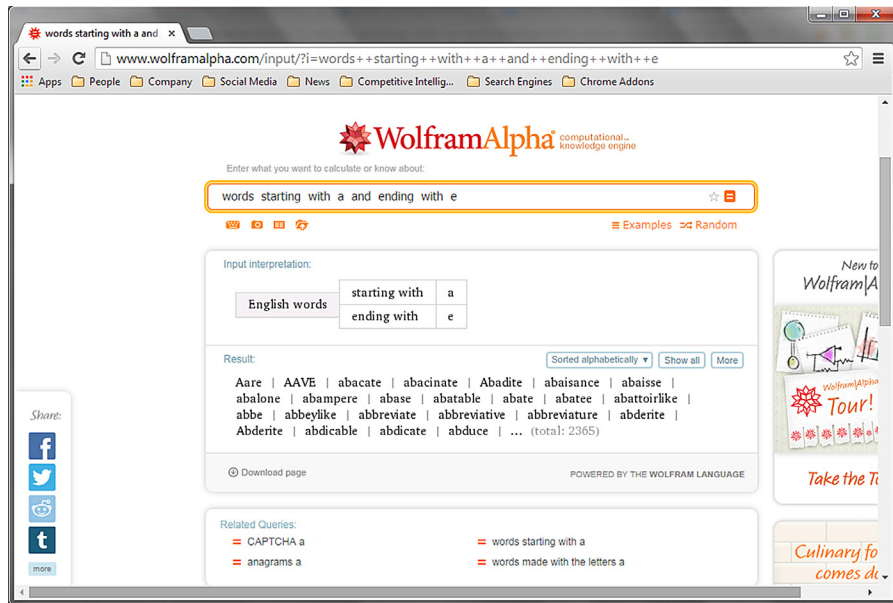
words starting with a and ×

www.wolframalpha.com/input/?i=words++starting++with++a++and++ending++with++e

Apps People Company Social Media News Competitive Intellig... Search Engines Chrome Addons

WolframAlpha computational... knowledge engine

Enter what you want to calculate or know about:

words starting with a and ending with e

Examples Random

Input interpretation:

| English words | starting with | a |
|---|---|---|
| | ending with | e |

Result:

Sorted alphabetically Show all More

Aare | AAVE | abacate | abacinate | Abadite | abaisance | abaisse | abalone | abampere | abase | abatable | abate | abatee | abattoirlike | abbe | abbeylike | abbreviate | abbreviative | abbreviature | abderite | Abderite | abdicable | abdicate | abduce | ... (total: 2365)

Download page

POWERED BY THE WOLFRAM LANGUAGE

Share:

more

Related Queries:

CAPTCHA a

words starting with a

anagrams a

words made with the letters a

New to Wolfram|A

Wolfram|Alpha Tour!

Take the T

Culinary fo comes do